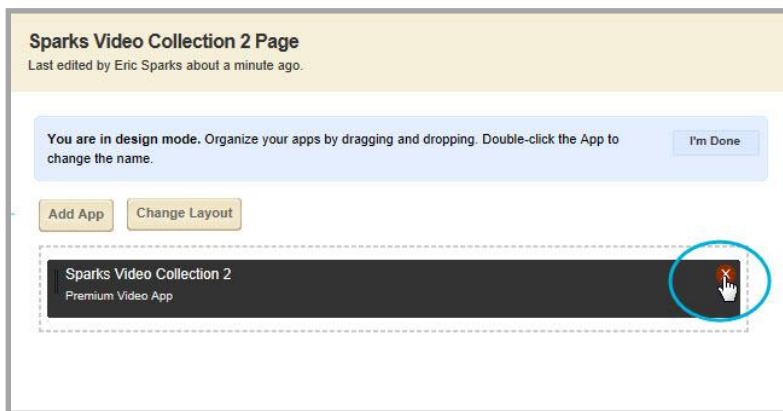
Sparks Video Collection 2 Page
Last edited by Eric Sparks about a minute ago.

**You are in design mode.** Organize your apps by dragging and dropping. Double-click the App to change the name.

I'm Done

Add App

Change Layout

Sparks Video Collection 2
Premium Video App

×